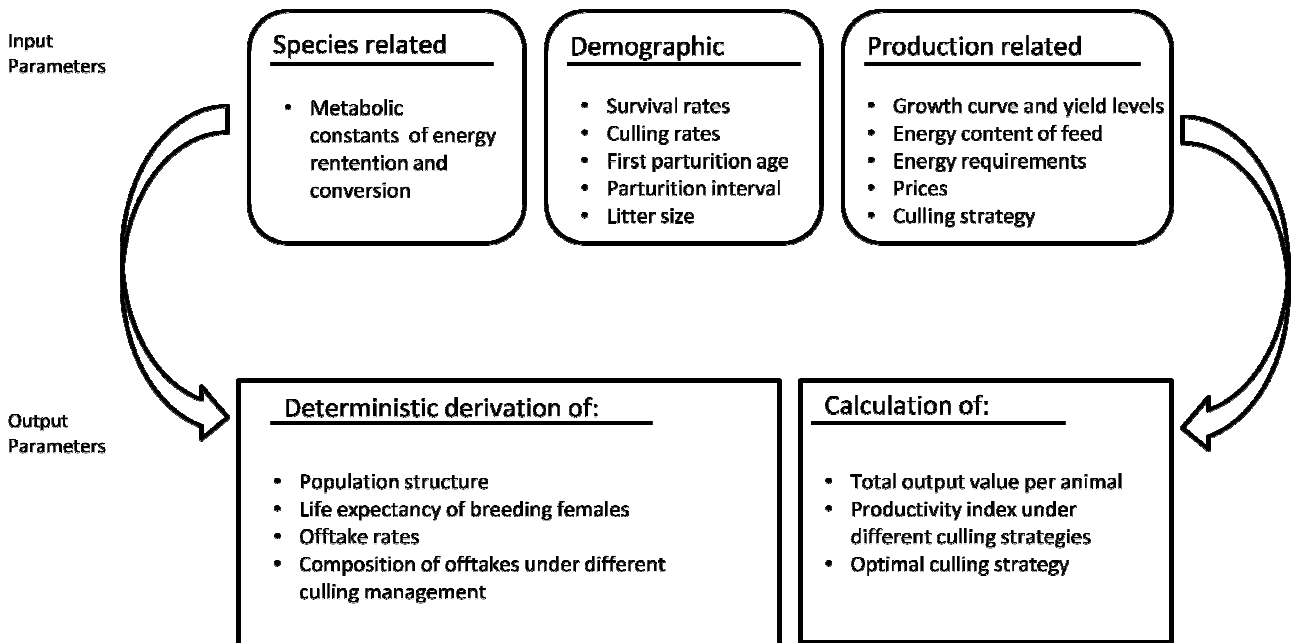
Input Parameters

Species related

- Metabolic constants of energy rentention and conversion

Demographic

- Survival rates
- Culling rates
- First parturition age
- Parturition interval
- Litter size

Production related

- Growth curve and yield levels
- Energy content of feed
- Energy requirements
- Prices
- Culling strategy

Output Parameters

Deterministic derivation of:

- Population structure
- Life expectancy of breeding females
- Offtake rates
- Composition of offtakes under different culling management

Calculation of:

- Total output value per animal
- Productivity index under different culling strategies
- Optimal culling strategy